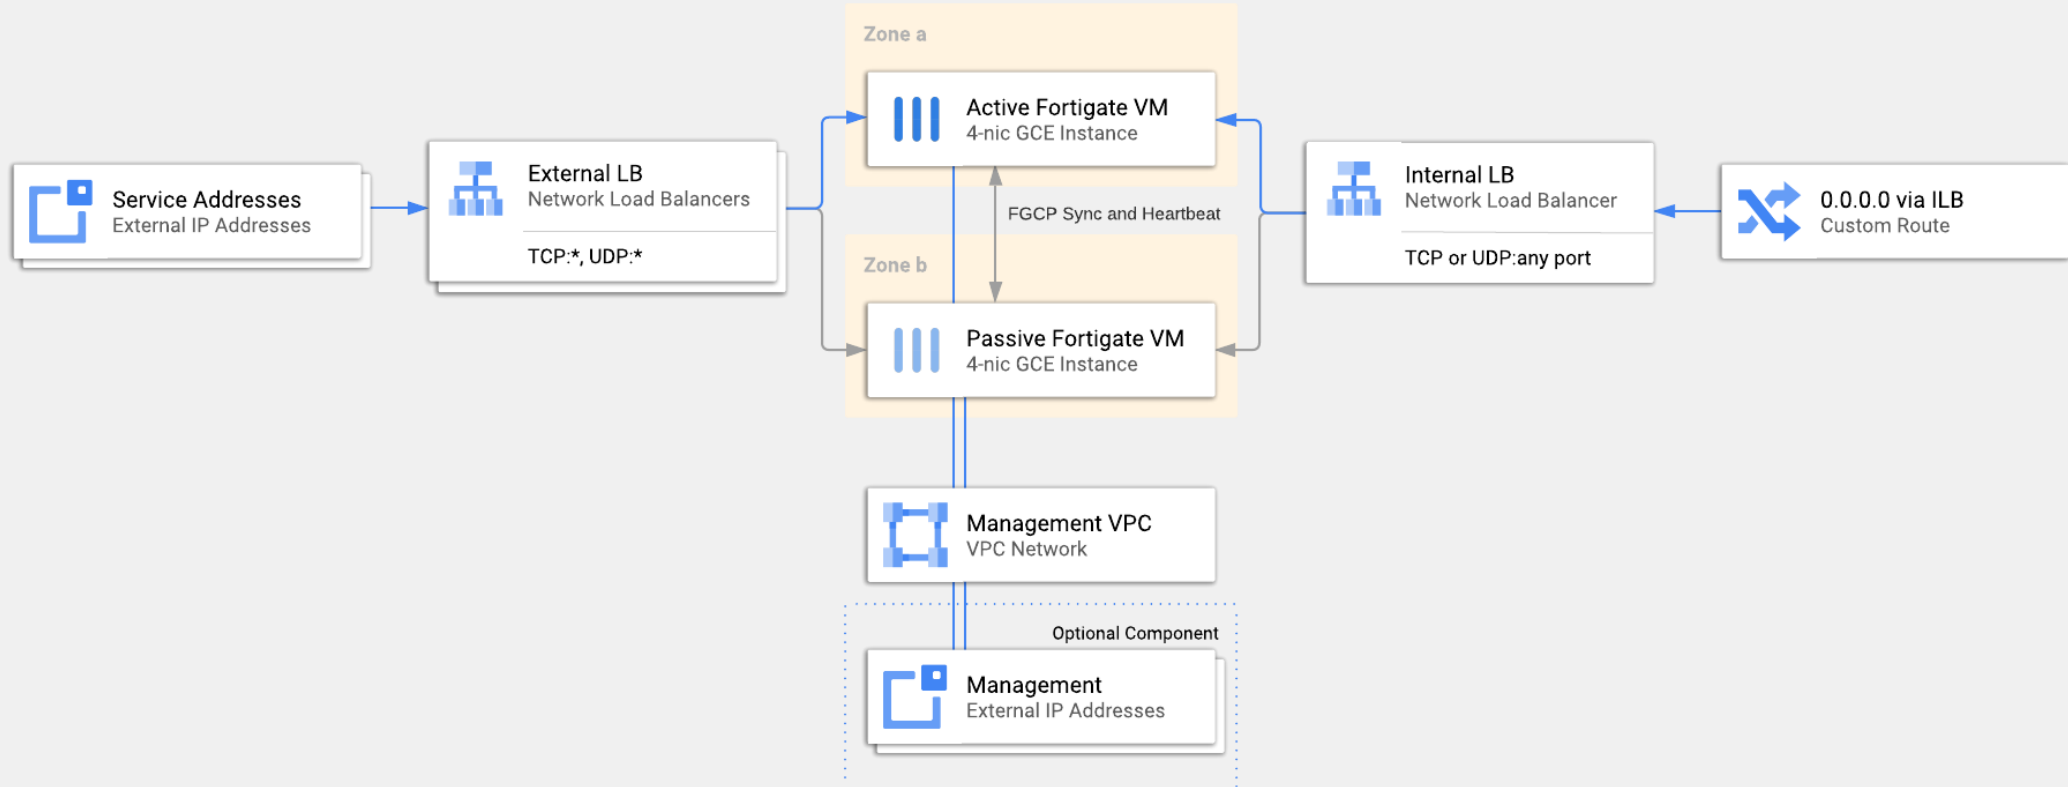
Service Addresses
External IP Addresses

External LB
Network Load Balancers

TCP:*, UDP:*

Zone a

Active Fortigate VM
4-nic GCE Instance

FGCP Sync and Heartbeat

Zone b

Passive Fortigate VM
4-nic GCE Instance

Internal LB
Network Load Balancer

TCP or UDP:any port

0.0.0.0 via ILB
Custom Route

Management VPC
VPC Network

Optional Component

Management
External IP Addresses